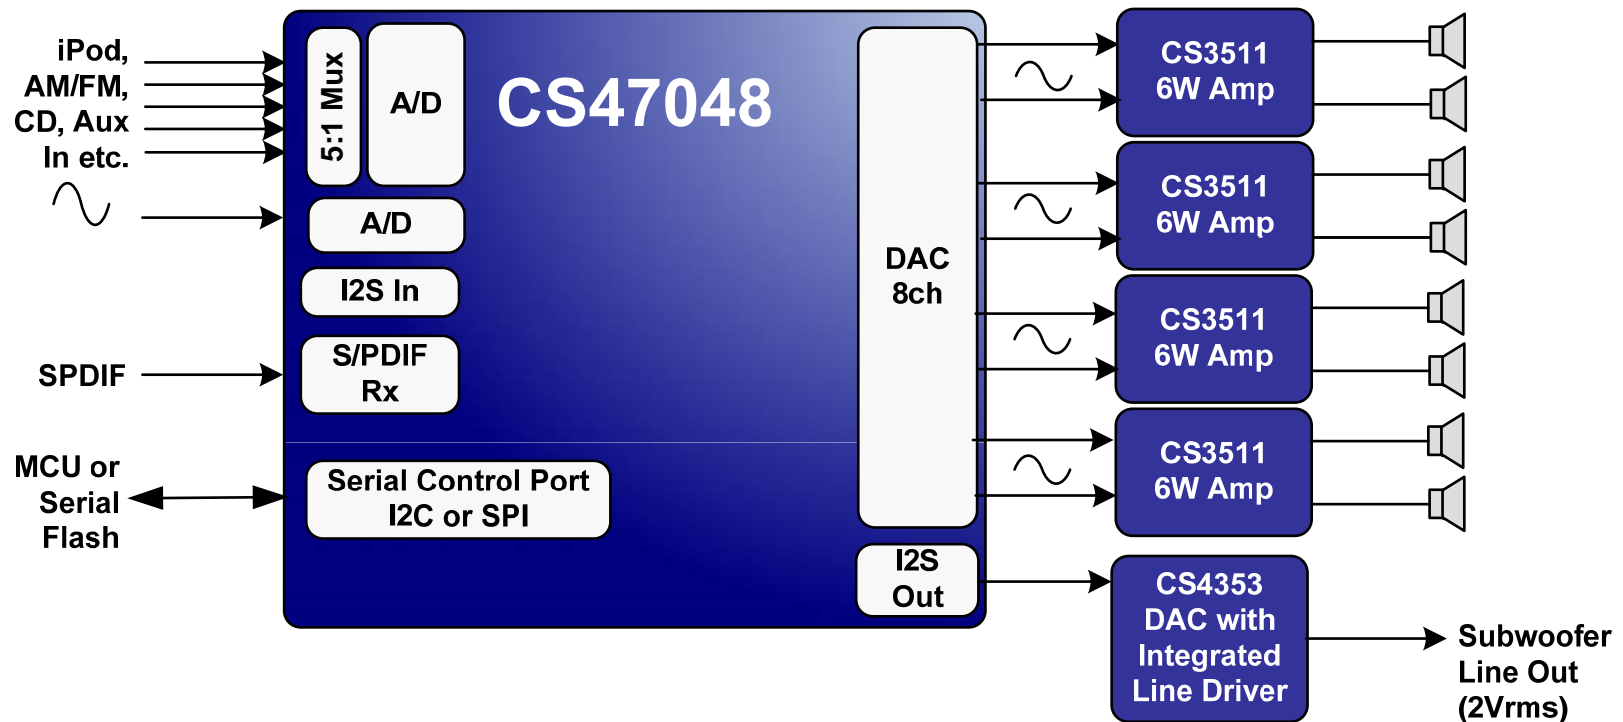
iPod,
AM/FM,
CD, Aux
In etc.

5:1 Mux

A/D

CS47048

A/D

I2S In

SPDIF

S/PDIF
Rx

MCU or
Serial
Flash

Serial Control Port
I2C or SPI

DAC
8ch

I2S
Out

CS3511
6W Amp

CS3511
6W Amp

CS3511
6W Amp

CS3511
6W Amp

CS4353
DAC with
Integrated
Line Driver

Subwoofer
Line Out
(2Vrms)